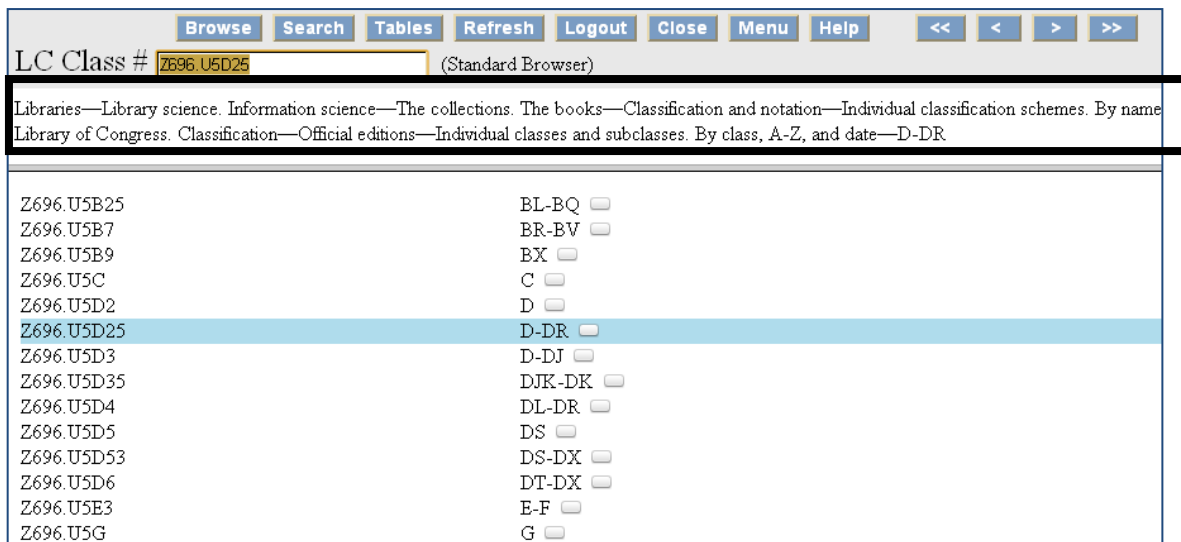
Browse Search Tables Refresh Logout Close Menu Help << < > >>

LC Class # Z696.U5D25 (Standard Browser)

Libraries—Library science. Information science—The collections. The books—Classification and notation—Individual classification schemes. By name
Library of Congress. Classification—Official editions—Individual classes and subclasses. By class, A-Z, and date—D-DR

| | |
|---|---|
| Z696.U5B25 | BL-BQ |
| Z696.U5B7 | BR-BV |
| Z696.U5B9 | BX |
| Z696.U5C | C |
| Z696.U5D2 | D |
| Z696.U5D25 | D-DR |
| Z696.U5D3 | D-DJ |
| Z696.U5D35 | DJK-DK |
| Z696.U5D4 | DL-DR |
| Z696.U5D5 | DS |
| Z696.U5D53 | DS-DX |
| Z696.U5D6 | DT-DX |
| Z696.U5E3 | E-F |
| Z696.U5G | G |